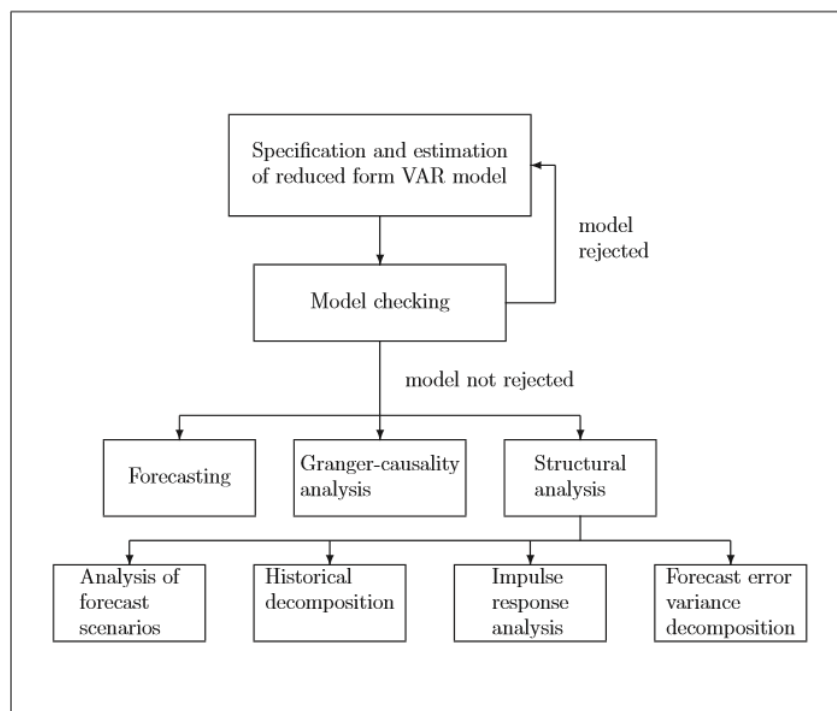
Specification and estimation of reduced form VAR model

model rejected

Model checking

model not rejected

Forecasting

Granger-causality analysis

Structural analysis

Analysis of forecast scenarios

Historical decomposition

Impulse response analysis

Forecast error variance decomposition